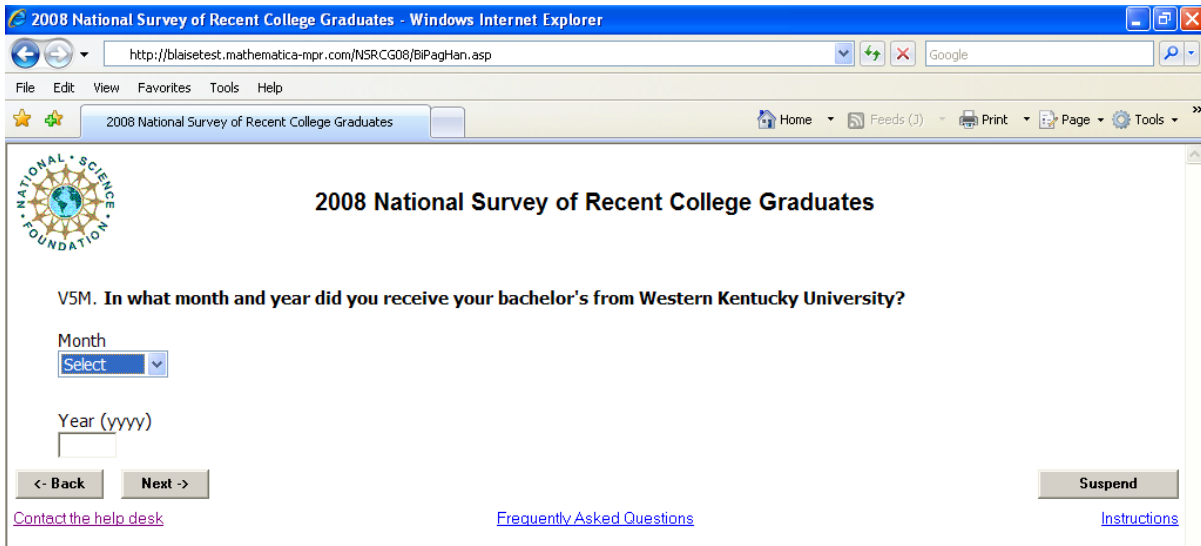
2008 National Survey of Recent College Graduates - Windows Internet Explorer

http://blaisetest.mathematica-mpr.com/NSRCG08/BiPagHan.asp

Google

File Edit View Favorites Tools Help

2008 National Survey of Recent College Graduates

Home Feeds (J) Print Page Tools

NATIONAL SCIENCE FOUNDATION

2008 National Survey of Recent College Graduates

V5M. **In what month and year did you receive your bachelor's from Western Kentucky University?**

Month

Select

Year (yyyy)

<- Back Next ->

Suspend

Contact the help desk

Frequently Asked Questions

Instructions